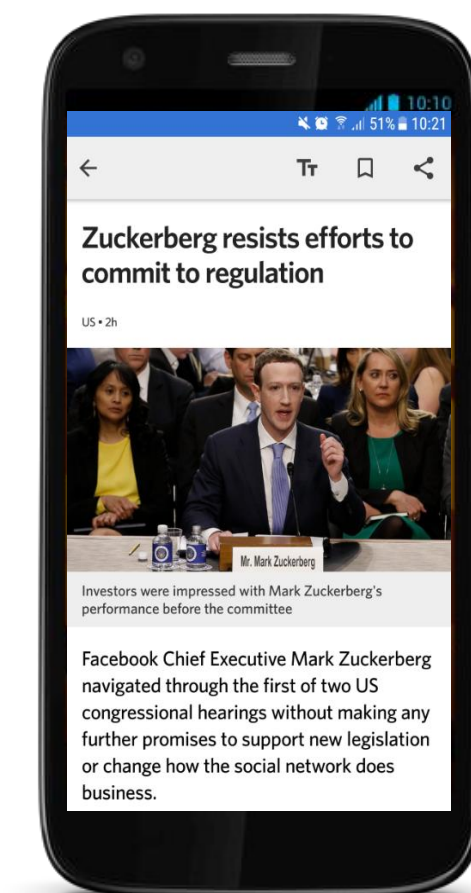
10:10
51% 10:21

Tт

Zuckerberg resists efforts to commit to regulation

US • 2h

Mr. Mark Zuckerberg

Investors were impressed with Mark Zuckerberg's performance before the committee

Facebook Chief Executive Mark Zuckerberg navigated through the first of two US congressional hearings without making any further promises to support new legislation or change how the social network does business.